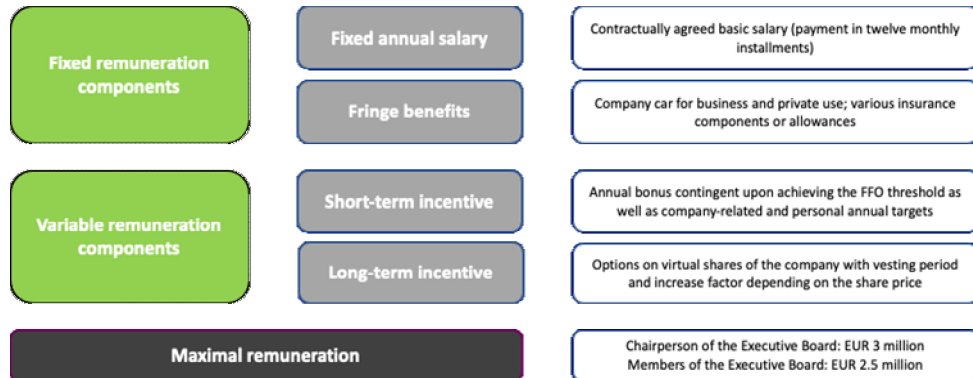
Fixed remuneration components

Fixed annual salary

Contractually agreed basic salary (payment in twelve monthly installments)

Fringe benefits

Company car for business and private use; various insurance components or allowances

Variable remuneration components

Short-term incentive

Annual bonus contingent upon achieving the FFO threshold as well as company-related and personal annual targets

Long-term incentive

Options on virtual shares of the company with vesting period and increase factor depending on the share price

Maximal remuneration

Chairperson of the Executive Board: EUR 3 million
Members of the Executive Board: EUR 2.5 million